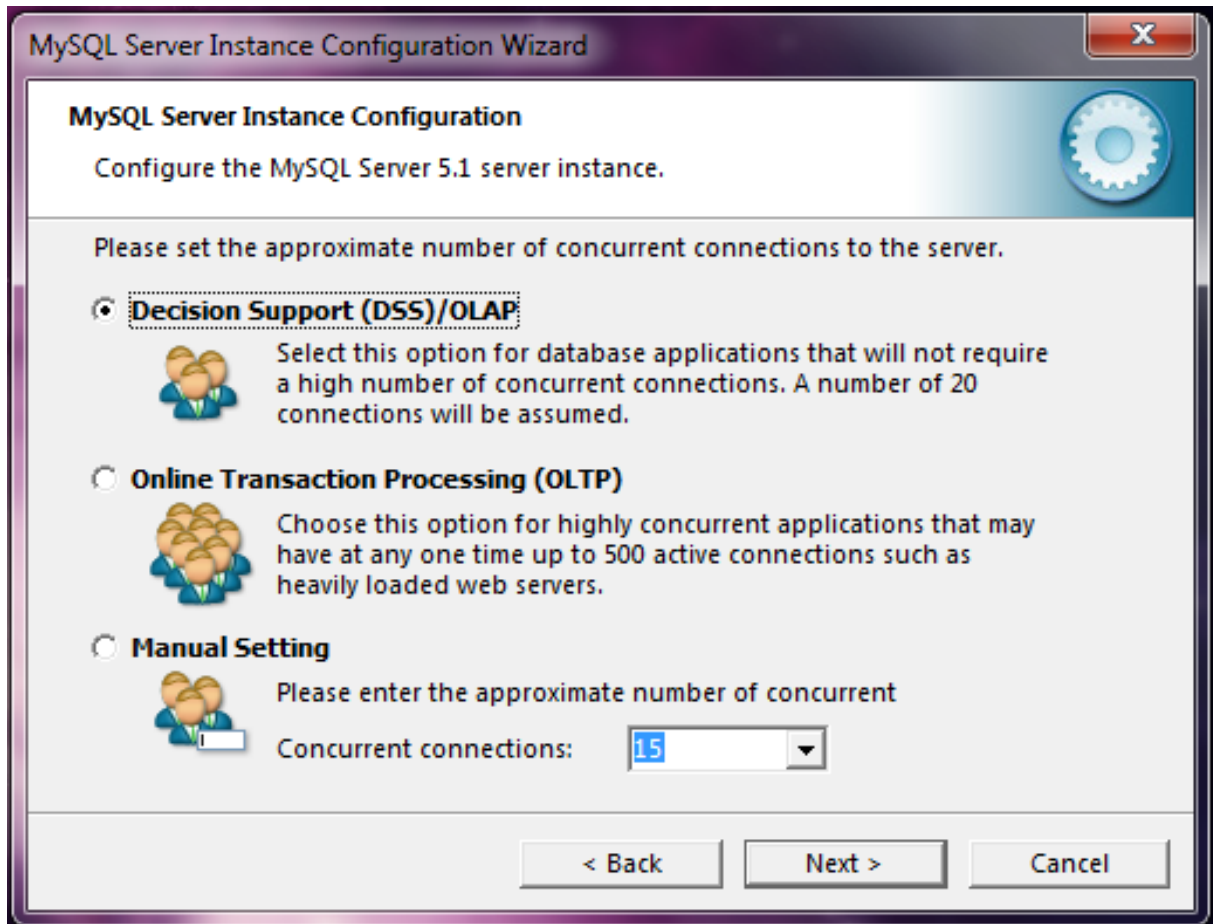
MySQL Server Instance Configuration Wizard

MySQL Server Instance Configuration

Configure the MySQL Server 5.1 server instance.

Please set the approximate number of concurrent connections to the server.

Decision Support (DSS)/OLAP

Select this option for database applications that will not require a high number of concurrent connections. A number of 20 connections will be assumed.

Online Transaction Processing (OLTP)

Choose this option for highly concurrent applications that may have at any one time up to 500 active connections such as heavily loaded web servers.

Manual Setting

Please enter the approximate number of concurrent

Concurrent connections: 15

< Back | Next > | Cancel